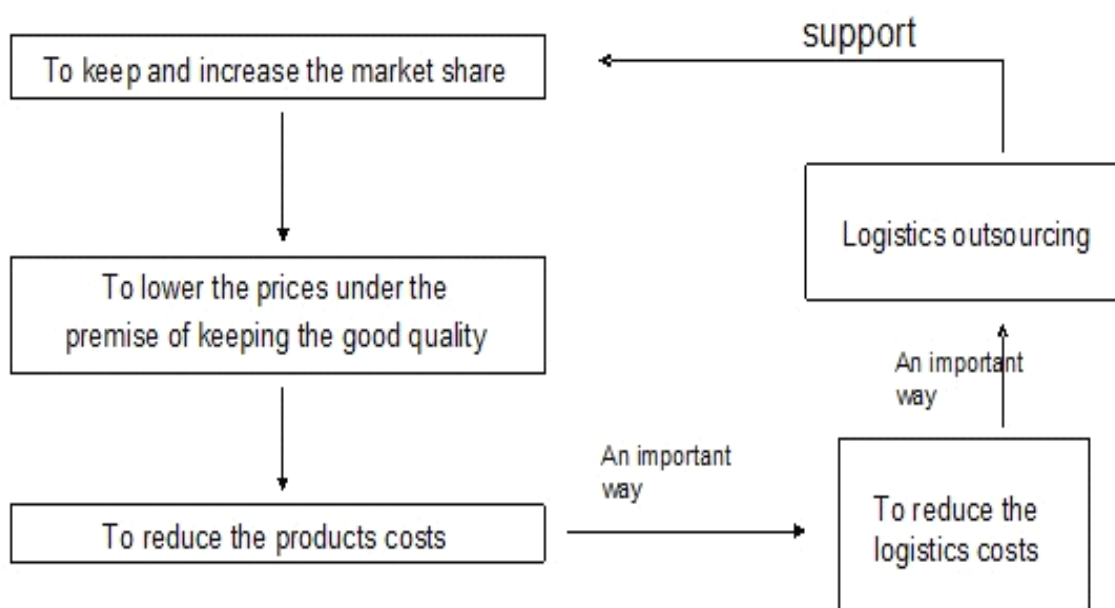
support

To keep and increase the market share

Logistics outsourcing

To lower the prices under the premise of keeping the good quality

An important way

An important way

To reduce the products costs

To reduce the logistics costs